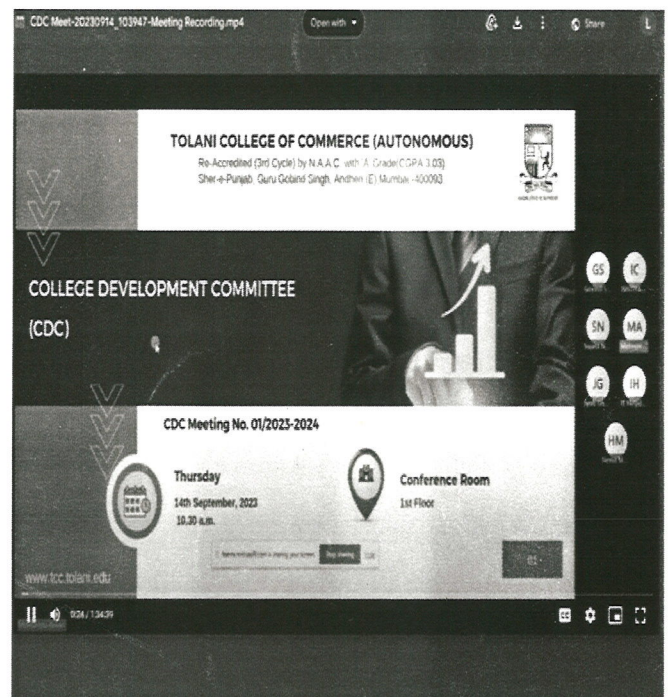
CDC Meet-20230914_103947-Meeting Recording.mp4

Open with

Share

L

TOLANI COLLEGE OF COMMERCE (AUTONOMOUS)

Re-Accredited (3rd Cycle) by N.A.A.C. with 'A' Grade(CGPA 3.03)

Sher-e-Punjab, Guru Gobind Singh, Andheri (E) Mumbai - 400093

COLLEGE DEVELOPMENT COMMITTEE

(CDC)

GS

IK

SN

MA

JG

IH

HM

CDC Meeting No. 01/2023-2024

Thursday

14th September, 2023

10.30 a.m.

Conference Room

1st Floor

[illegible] is sharing your screen. Stop sharing

www.tcc.tolani.edu

9:26 / 1:34:39